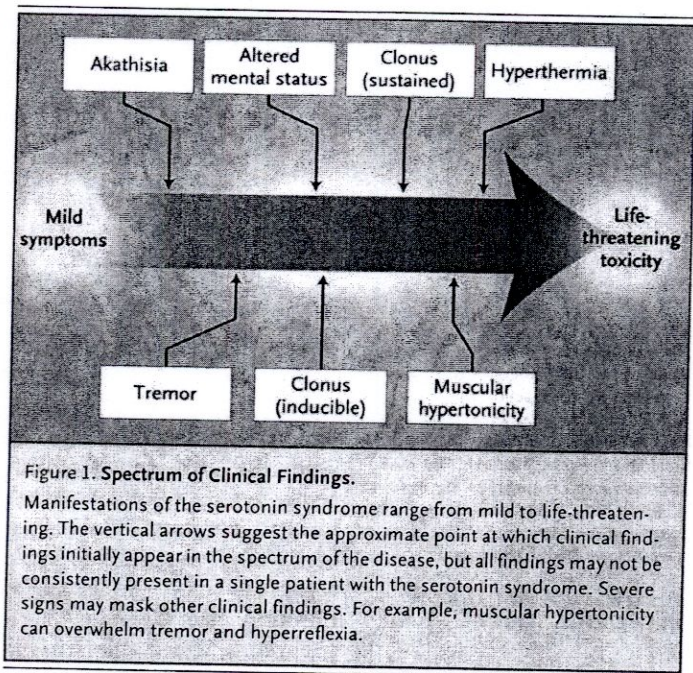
Akathisia

Altered mental status

Clonus (sustained)

Hyperthermia

Mild symptoms

Life-threatening toxicity

Tremor

Clonus (inducible)

Muscular hypertonicity

Figure 1. Spectrum of Clinical Findings.

Manifestations of the serotonin syndrome range from mild to life-threatening. The vertical arrows suggest the approximate point at which clinical findings initially appear in the spectrum of the disease, but all findings may not be consistently present in a single patient with the serotonin syndrome. Severe signs may mask other clinical findings. For example, muscular hypertonicity can overwhelm tremor and hyperreflexia.